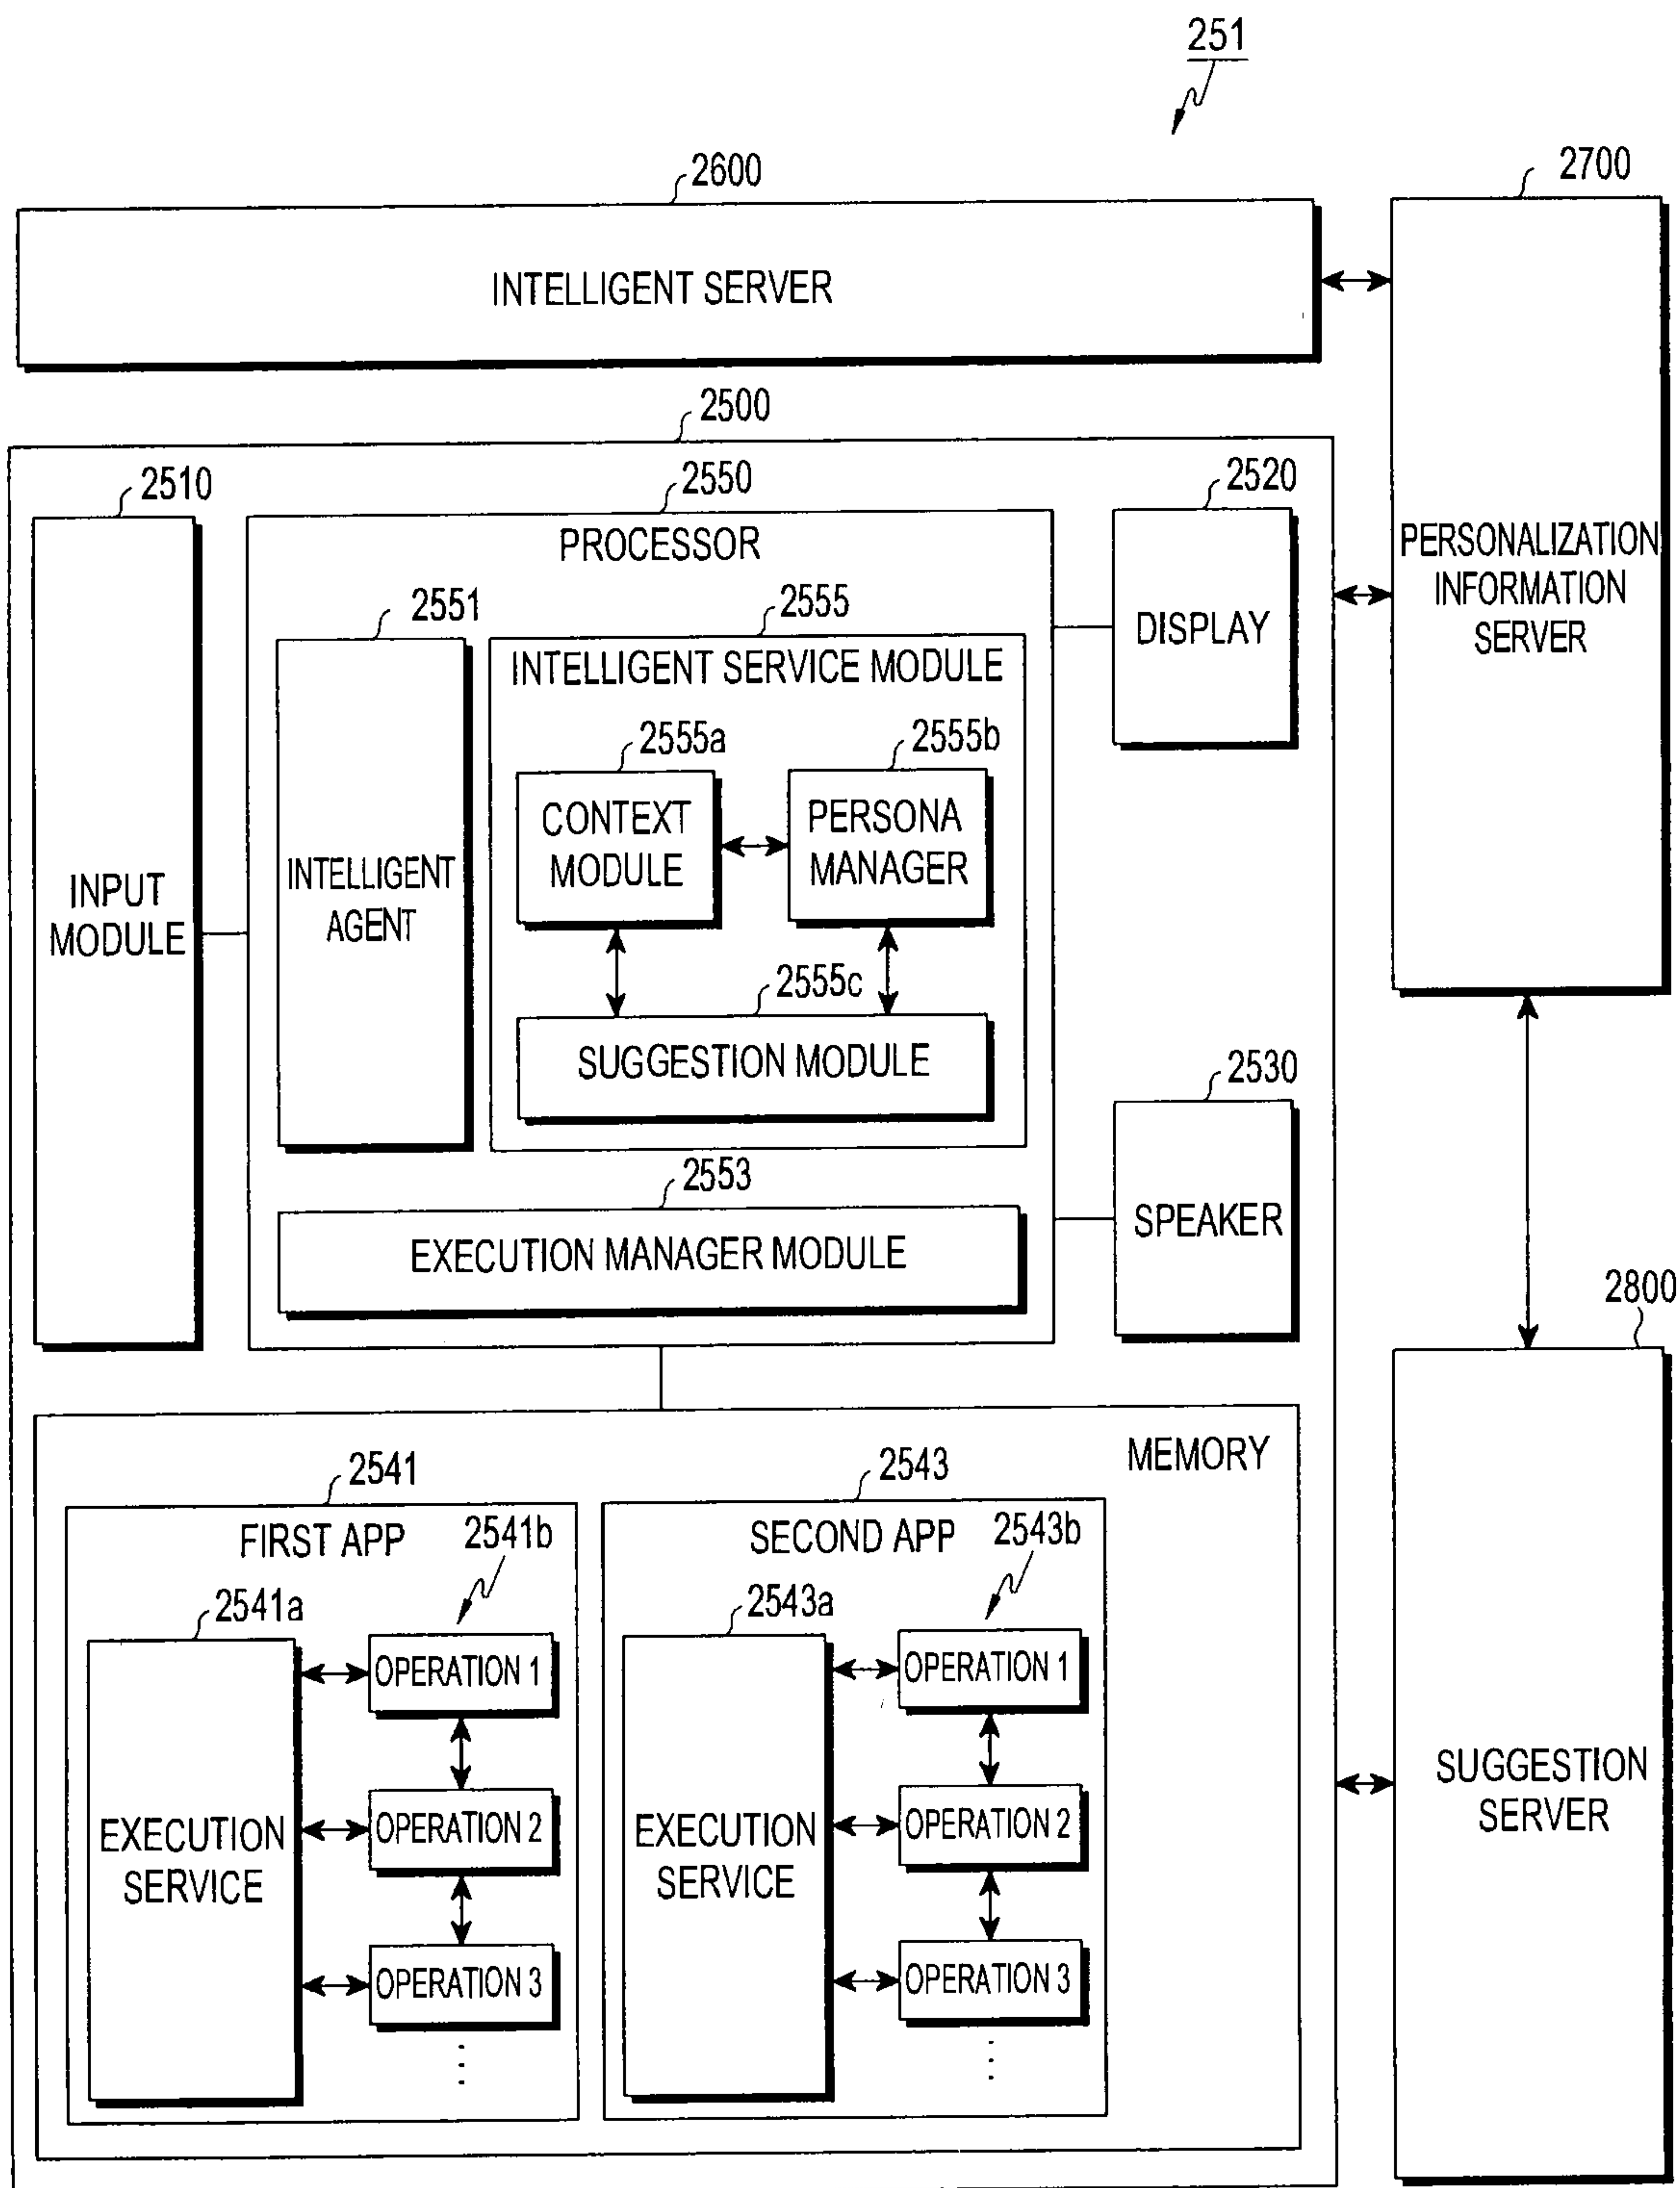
251

2600

INTELLIGENT SERVER

2700

PERSONALIZATION INFORMATION SERVER

2500

2510

INPUT MODULE

2550

PROCESSOR

2551

INTELLIGENT AGENT

2555

INTELLIGENT SERVICE MODULE

2555a

CONTEXT MODULE

2555b

PERSONA MANAGER

2555c

SUGGESTION MODULE

2553

EXECUTION MANAGER MODULE

2520

DISPLAY

2530

SPEAKER

2800

SUGGESTION SERVER

MEMORY

2541

FIRST APP

2541b

2541a

EXECUTION SERVICE

OPERATION 1

OPERATION 2

OPERATION 3

2543

SECOND APP

2543b

2543a

EXECUTION SERVICE

OPERATION 1

OPERATION 2

OPERATION 3